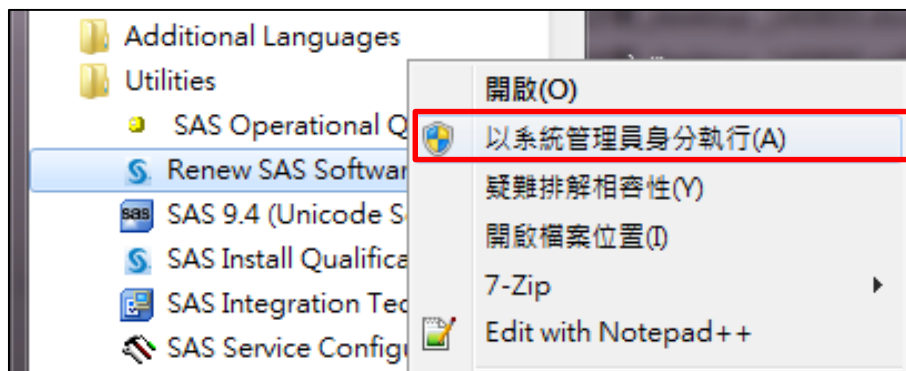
Additional Languages
Utilities
SAS Operational Q
Renew SAS Softwar
SAS 9.4 (Unicode S
SAS Install Qualifica
SAS Integration Tec
SAS Service Config

開啟(O)
以系統管理員身分執行(A)
疑難排解相容性(Y)
開啟檔案位置(I)
7-Zip
Edit with Notepad++